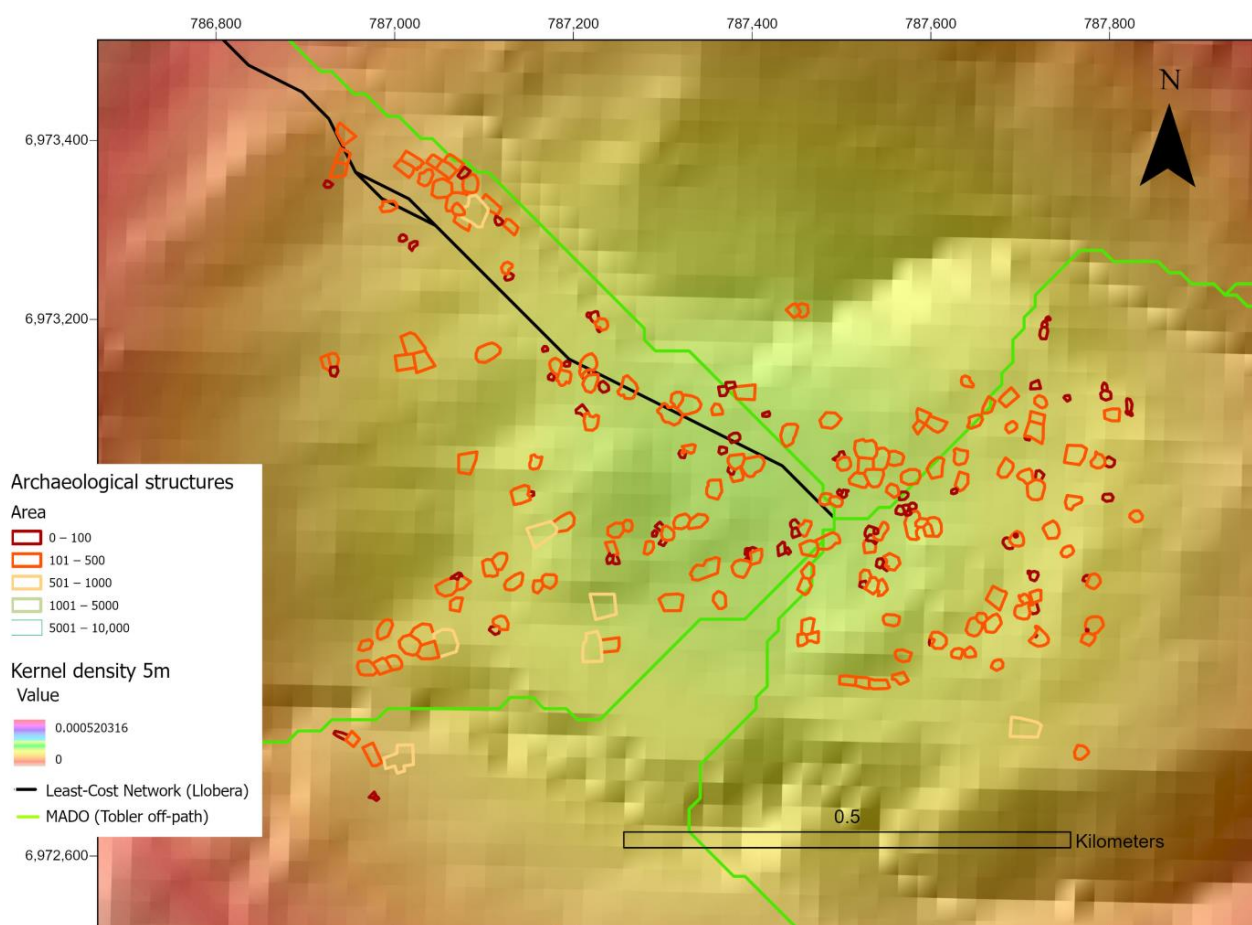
786,800 787,000 787,200 787,400 787,600 787,800

N

6,973,400

6,973,200

Archaeological structures
Area
0 – 100
101 – 500
501 – 1000
1001 – 5000
5001 – 10,000

Kernel density 5m
Value
0.000520316
0

Least-Cost Network (Llobera)
MADO (Tobler off-path)

0.5
Kilometers

6,972,600